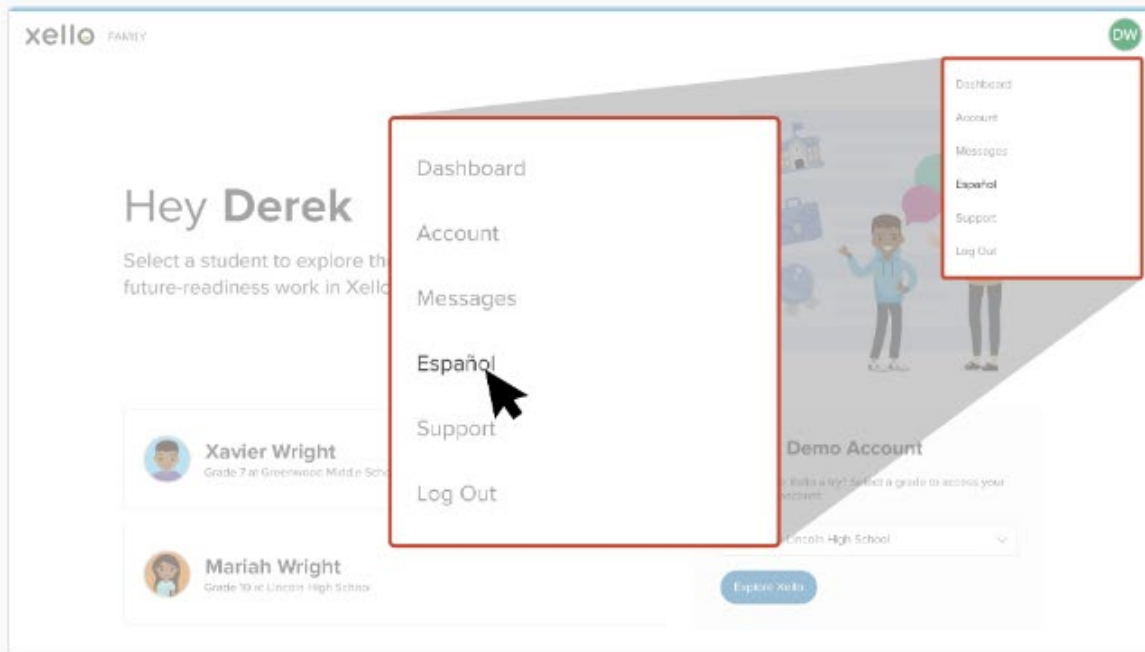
xello FAMILY

DW

Dashboard
Account
Messages
Español
Support
Log Out

Hey Derek

Select a student to explore th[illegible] future-readiness work in Xello

Dashboard
Account
Messages
Español
Support
Log Out

Xavier Wright
Grade 7 at Greenwood Middle Scho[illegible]

Mariah Wright
Grade 10 at Lincoln High School

Demo Account
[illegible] Xello a try? Select a grade to access your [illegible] account.

Lincoln High School

Explore Xello